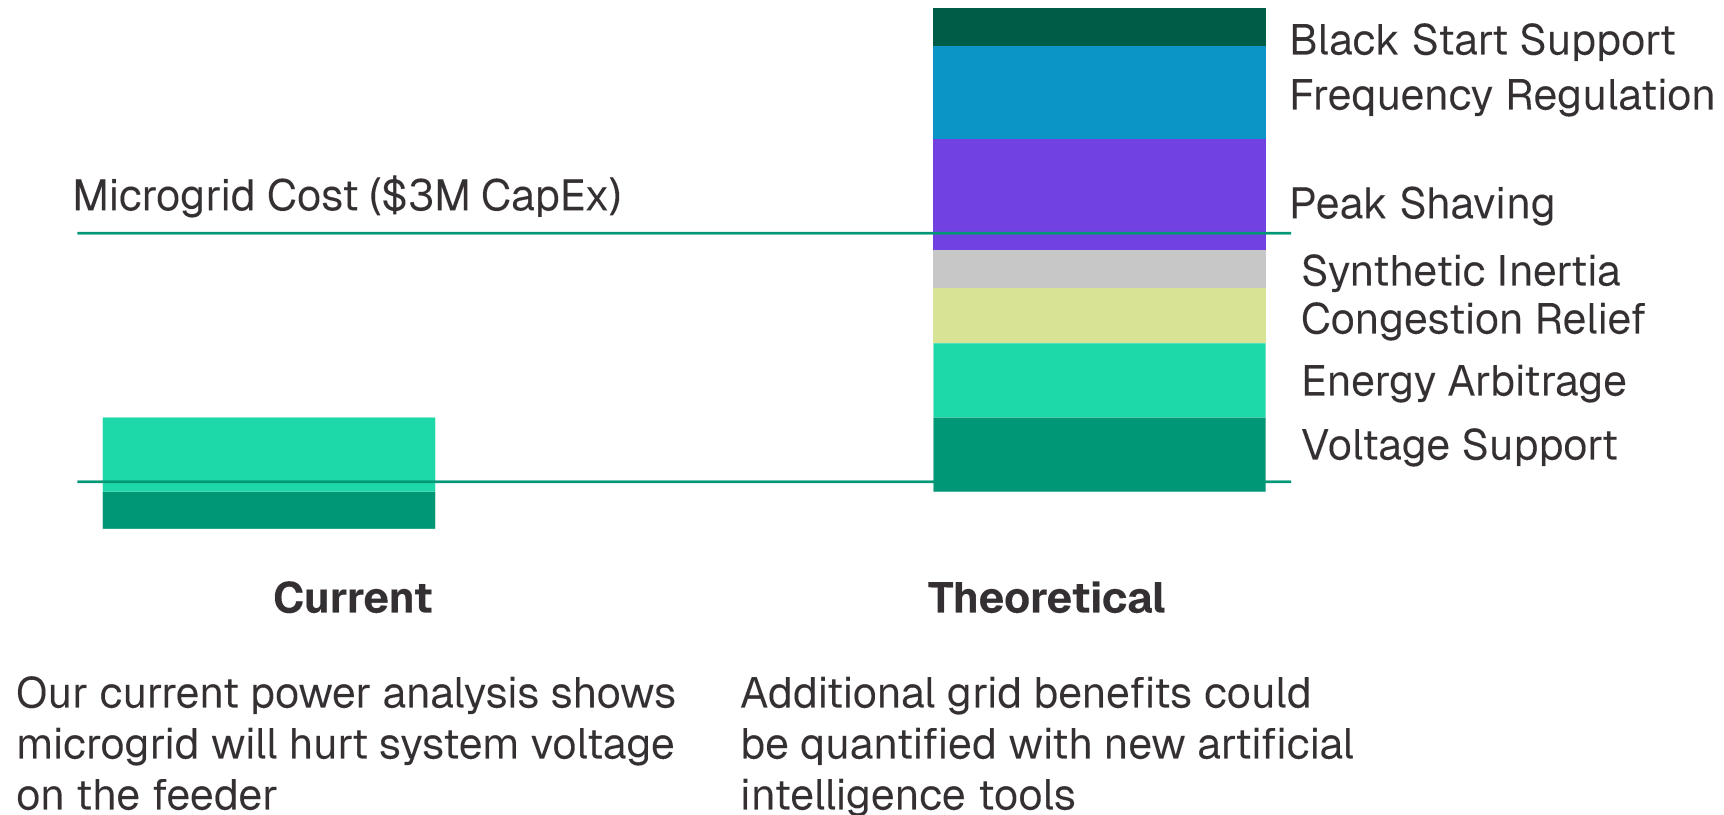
Black Start Support
Frequency Regulation

Microgrid Cost ($3M CapEx)

Peak Shaving

Synthetic Inertia
Congestion Relief

Energy Arbitrage

Voltage Support

Current

Theoretical

Our current power analysis shows microgrid will hurt system voltage on the feeder

Additional grid benefits could be quantified with new artificial intelligence tools